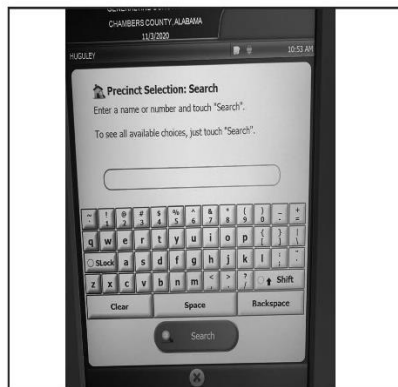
CHAMBERS COUNTY, ALABAMA
11/3/2020

HUGULEY

10:53 AM

Precinct Selection: Search

Enter a name or number and touch "Search".

To see all available choices, just touch "Search".

~ ` ! 1 @ 2 # 3 $ 4 % 5 ^ 6 & 7 * 8 ( 9 ) 0 _ - + =

q w e r t y u i o p { [ } ] | \

SLock a s d f g h j k l : ; " '

z x c v b n m < , > . ? / Shift

Clear

Space

Backspace

Search